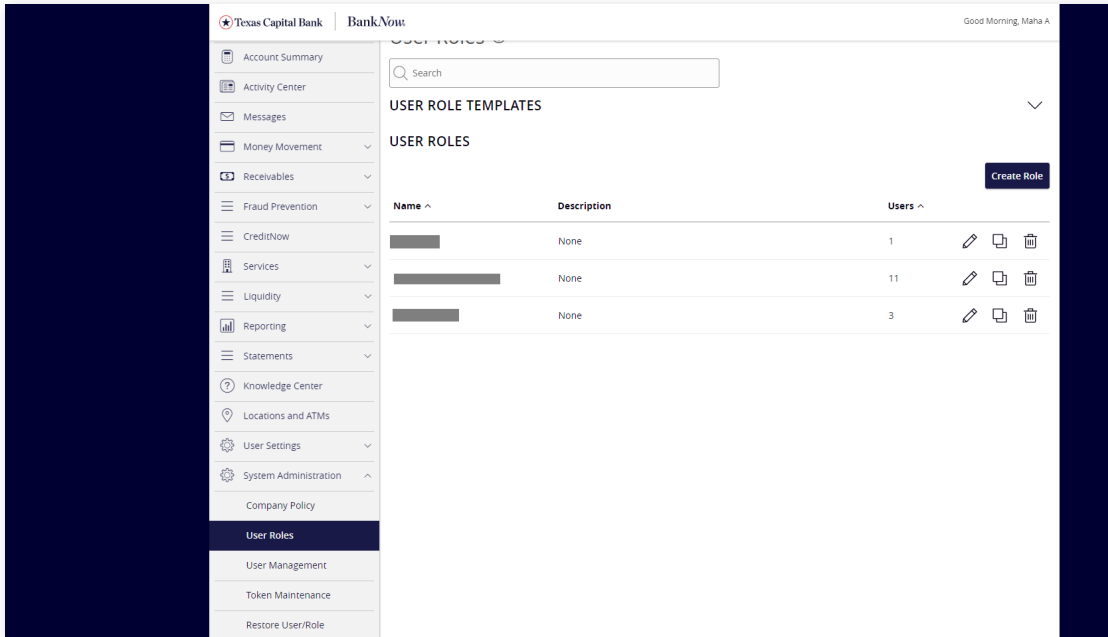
Texas Capital Bank | BankNow

Good Morning, Maha A

Account Summary
Activity Center
Messages
Money Movement
Receivables
Fraud Prevention
CreditNow
Services
Liquidity
Reporting
Statements
Knowledge Center
Locations and ATMs
User Settings
System Administration
Company Policy
User Roles
User Management
Token Maintenance
Restore User/Role

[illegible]

Search

USER ROLE TEMPLATES

USER ROLES

Create Role

| Name ^ | Description | Users ^ |
|---|---|---|
| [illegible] | None | 1 |
| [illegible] | None | 11 |
| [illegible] | None | 3 |